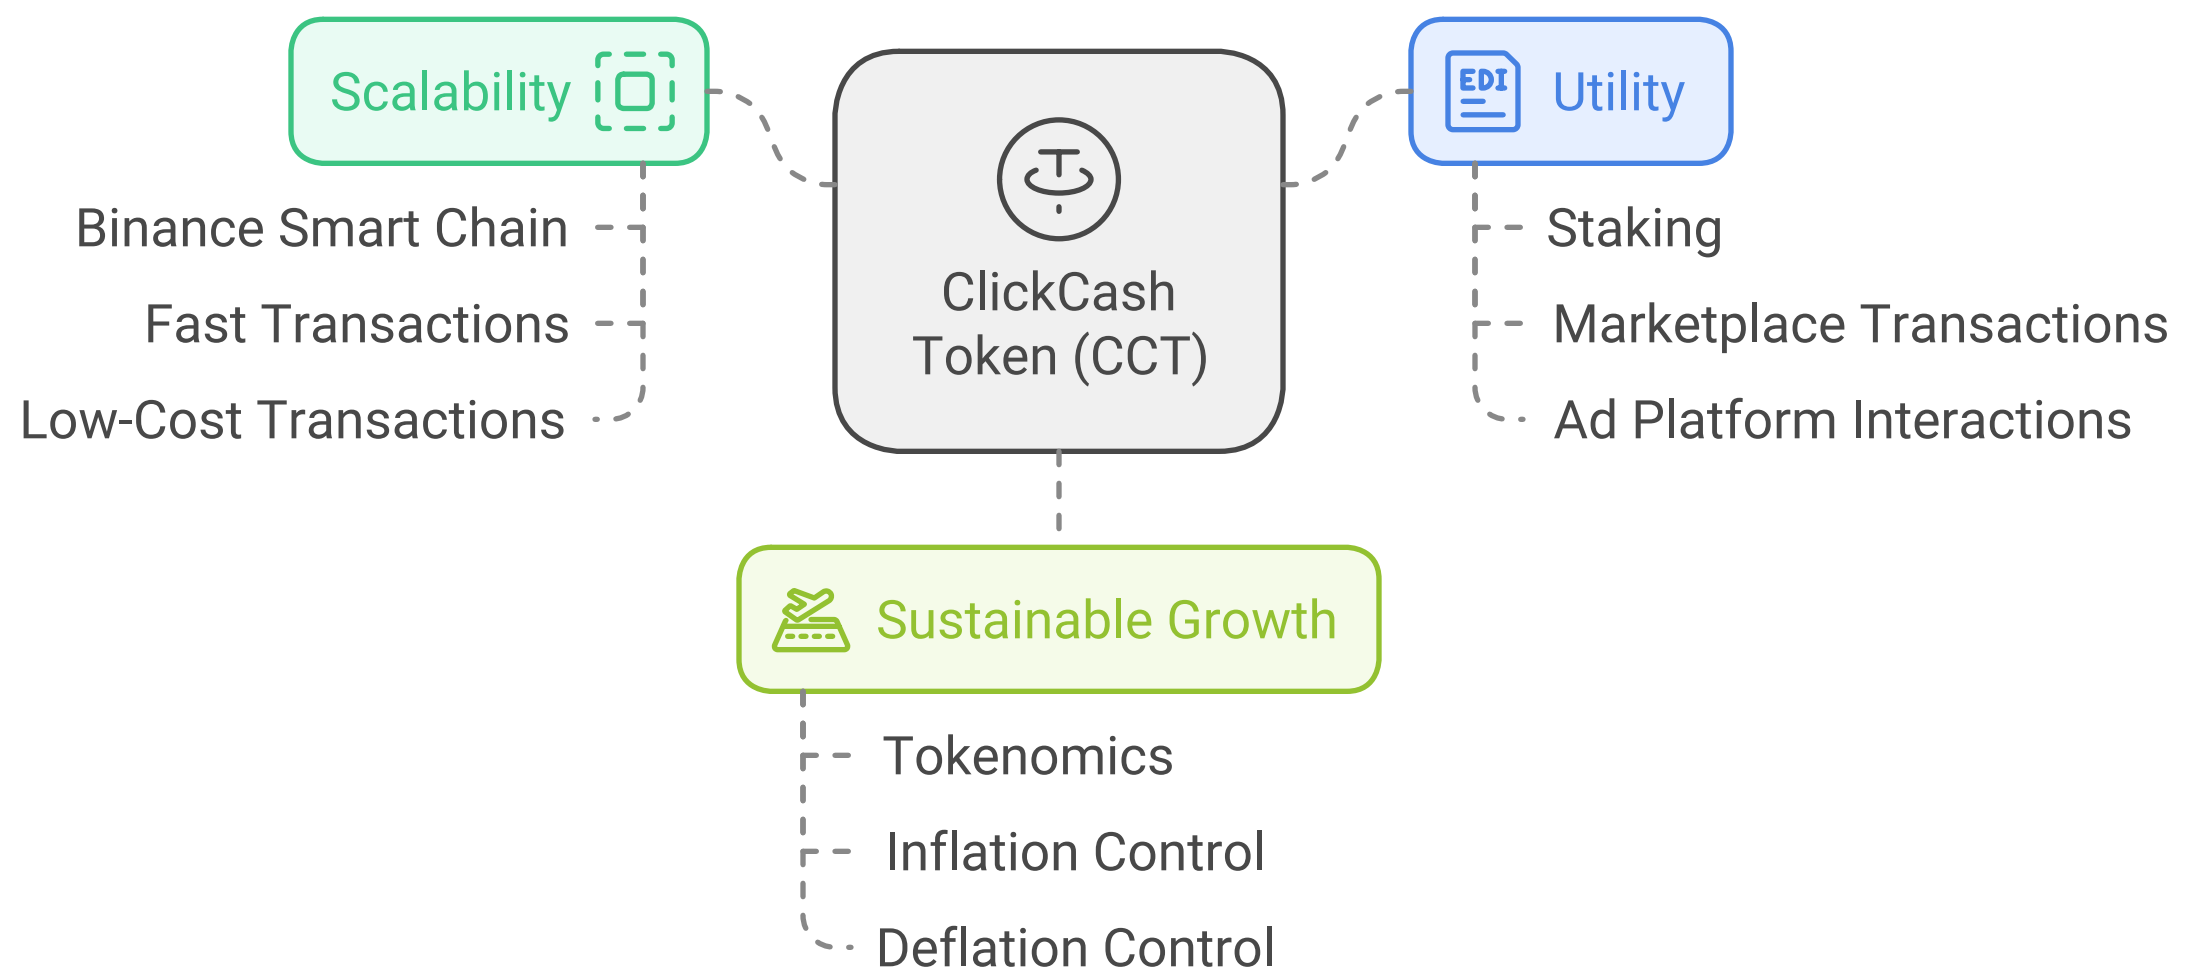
Scalability

Binance Smart Chain

Fast Transactions

Low-Cost Transactions

ClickCash Token (CCT)

EDI

Utility

Staking

Marketplace Transactions

Ad Platform Interactions

Sustainable Growth

Tokenomics

Inflation Control

Deflation Control